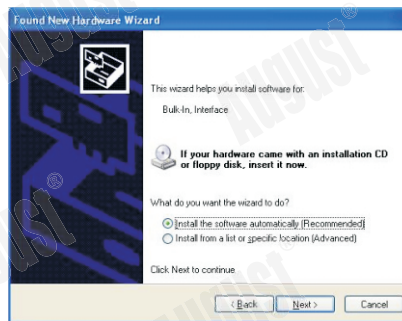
Found New Hardware Wizard

This wizard helps you install software for:

Bulk-In, Interface

If your hardware came with an installation CD or floppy disk, insert it now.

What do you want the wizard to do?

Install the software automatically (Recommended)

Install from a list or specific location (Advanced)

Click Next to continue

< Back Next > Cancel

AUGUST® AUGUST® AUGUST® AUGUST® AUGUST®